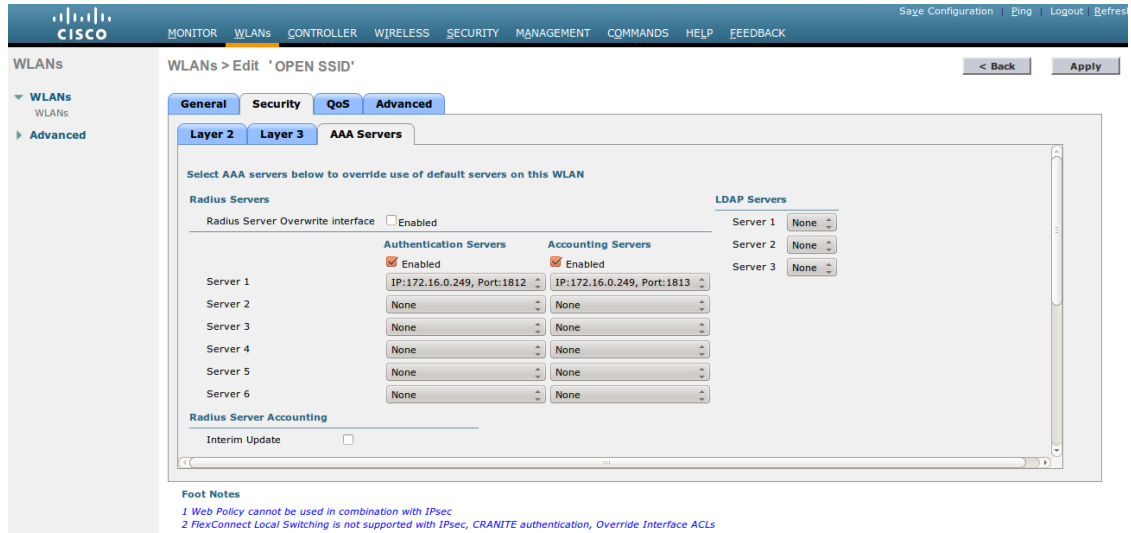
cisco

Save Configuration | Ping | Logout | Refresh

MONITOR WLANs CONTROLLER WIRELESS SECURITY MANAGEMENT COMMANDS HELP FEEDBACK

WLANs

WLANs
WLANs

Advanced

WLANs > Edit 'OPEN SSID'

< Back

Apply

General Security QoS Advanced

Layer 2 Layer 3 AAA Servers

Select AAA servers below to override use of default servers on this WLAN

Radius Servers

Radius Server Overwrite interface Enabled

| | Authentication Servers | Accounting Servers |
|---|---|---|
| | Enabled | Enabled |
| Server 1 | IP:172.16.0.249, Port:1812 | IP:172.16.0.249, Port:1813 |
| Server 2 | None | None |
| Server 3 | None | None |
| Server 4 | None | None |
| Server 5 | None | None |
| Server 6 | None | None |

LDAP Servers

| | |
|---|---|
| Server 1 | None |
| Server 2 | None |
| Server 3 | None |

Radius Server Accounting

Interim Update

Foot Notes

1 Web Policy cannot be used in combination with IPsec
2 FlexConnect Local Switching is not supported with IPsec, CRANITE authentication, Override Interface ACLs